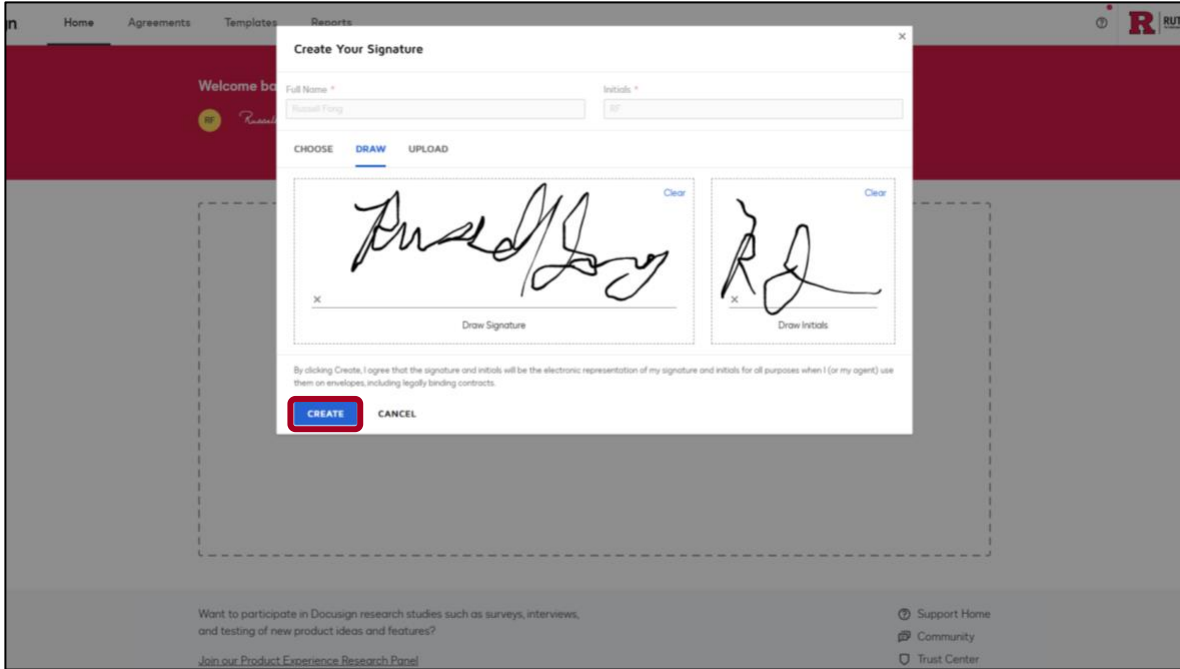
n Home Agreements Templates Reports

RUT

Welcome ba

RF

Create Your Signature

Full Name *

Russell Fong

Initials *

RF

CHOOSE DRAW UPLOAD

Clear

×

Draw Signature

Clear

×

Draw Initials

By clicking Create, I agree that the signature and initials will be the electronic representation of my signature and initials for all purposes when I (or my agent) use them on envelopes, including legally binding contracts.

CREATE CANCEL

Want to participate in Docusign research studies such as surveys, interviews, and testing of new product ideas and features?

Join our Product Experience Research Panel

Support Home

Community

Trust Center